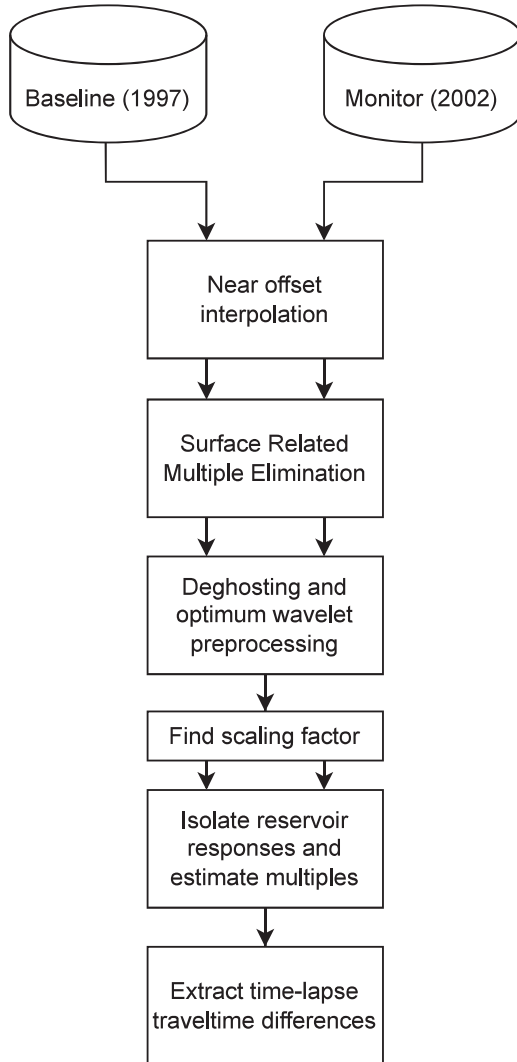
Baseline (1997)

Monitor (2002)

Near offset interpolation

Surface Related Multiple Elimination

Deghosting and optimum wavelet preprocessing

Find scaling factor

Isolate reservoir responses and estimate multiples

Extract time-lapse traveltime differences